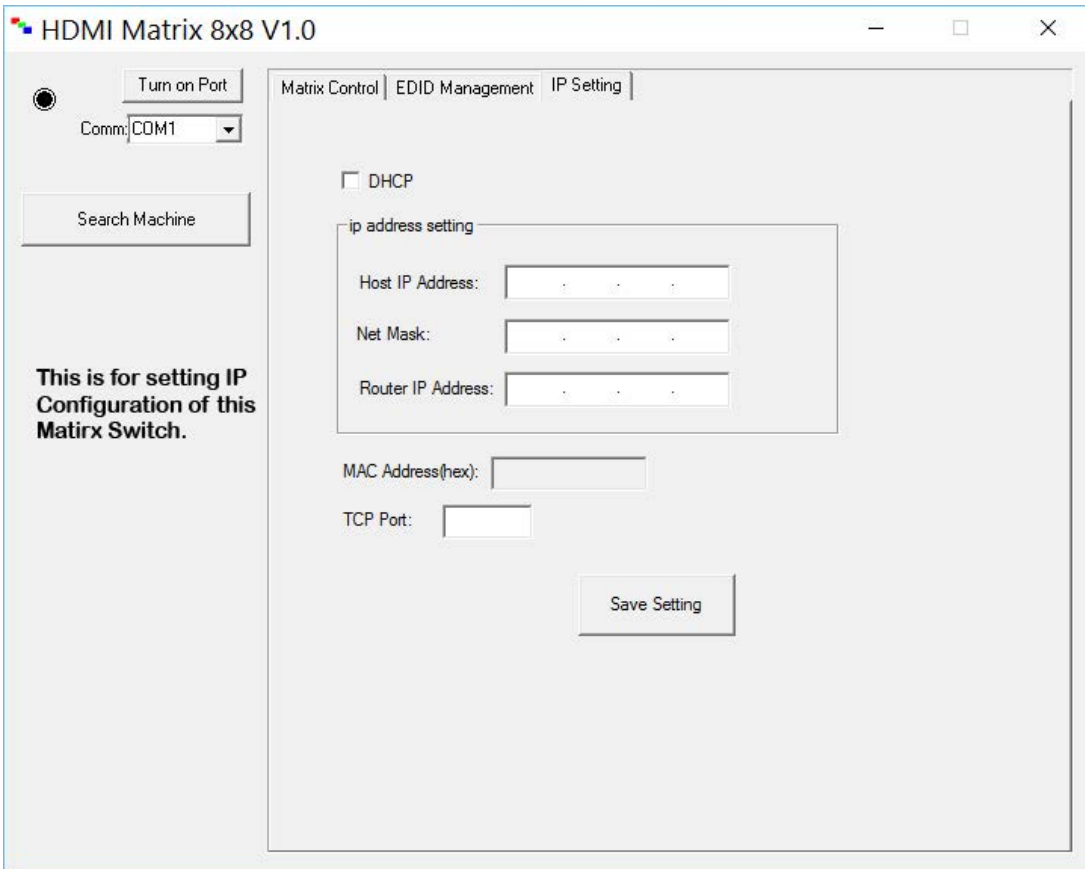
HDMI Matrix 8x8 V1.0

Turn on Port

Comm: COM1

Search Machine

This is for setting IP Configuration of this Matirx Switch.

Matrix Control | EDID Management | IP Setting

DHCP

ip address setting

Host IP Address:

Net Mask:

Router IP Address:

MAC Address(hex):

TCP Port:

Save Setting